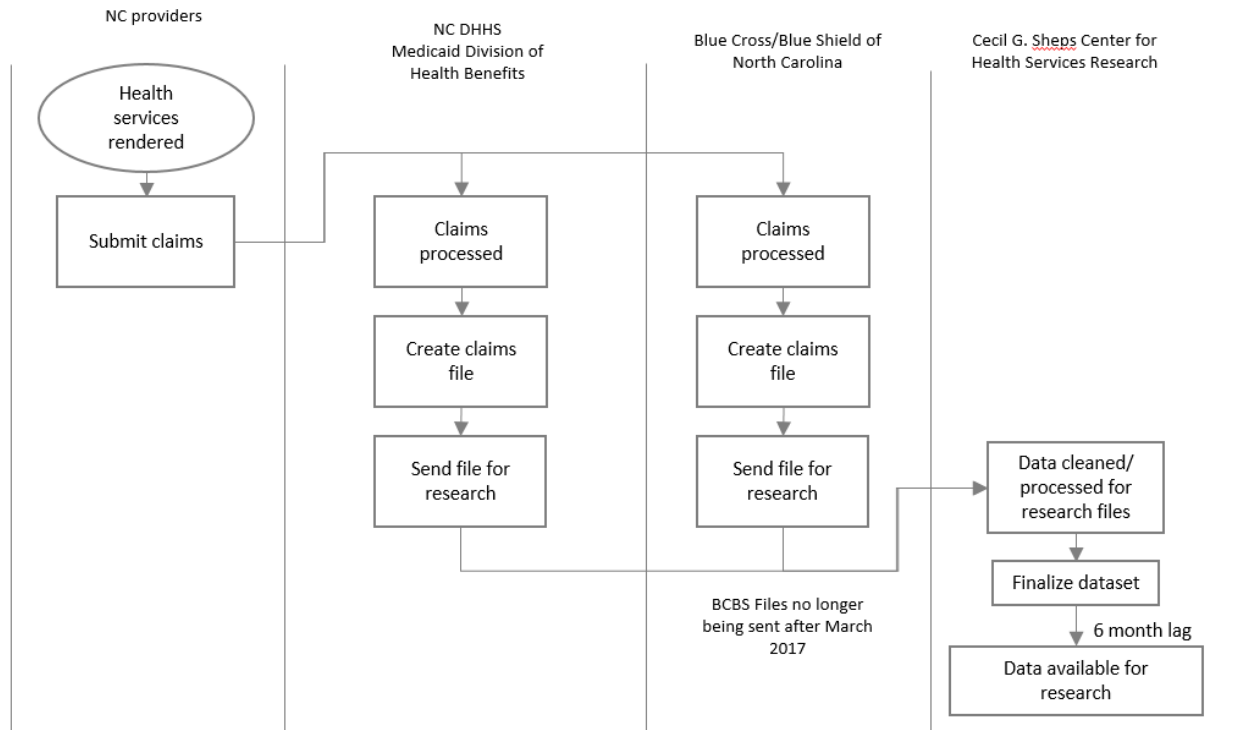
NC providers

NC DHHS
Medicaid Division of
Health Benefits

Blue Cross/Blue Shield of
North Carolina

Cecil G. Sheps Center for
Health Services Research

Health services rendered

Submit claims

Claims processed

Create claims file

Send file for research

Claims processed

Create claims file

Send file for research

Data cleaned/ processed for research files

Finalize dataset

6 month lag

Data available for research

BCBS Files no longer being sent after March 2017